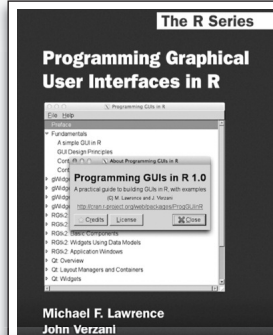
The R Series

Programming Graphical User Interfaces in R

Programming GUIs in R

File Help

Preface

Fundamentals

A simple GUI in R

GUI Design Principles

Cont

About Programming GUIs in R

Programming GUIs in R 1.0

A practical guide to building GUIs in R, with examples

(C) M. Lawrence and J. Verzani

http://cran.r-project.org/web/packages/ProgGUIinR

Credits

License

Close

Basic Components

RGtk2: Widgets Using Data Models

RGtk2: Application Windows

Qt: Overview

Qt: Layout Managers and Containers

Qt: Widgets

Michael F. Lawrence

John Verzani